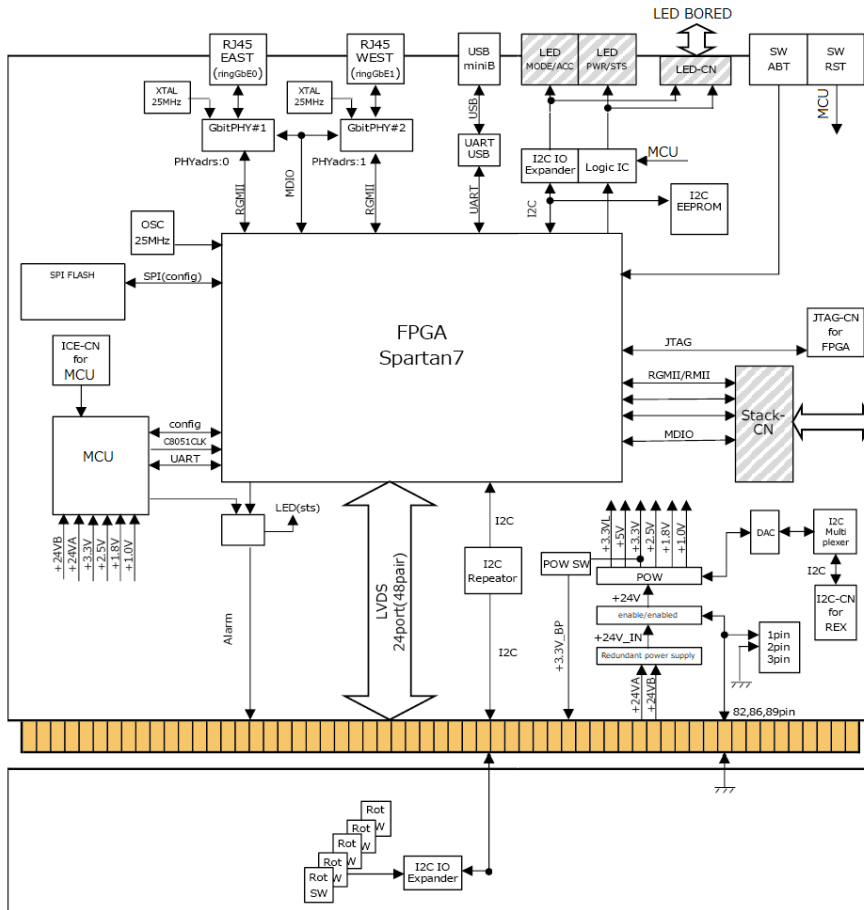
LED BORED

RJ45 EAST (ringGbE0)

RJ45 WEST (ringGbE1)

USB miniB

LED MODE/ACC

LED PWR/STS

LED-CN

SW ABT

SW RST

MCU

XTAL 25MHz

XTAL 25MHz

GbitPHY#1

GbitPHY#2

USB

UART USB

PHYadrs:0

PHYadrs:1

I2C IO Expander

Logic IC

MCU

RGMII

MDIO

RGMII

UART

I2C

I2C EEPROM

OSC 25MHz

SPI FLASH

SPI(config)

FPGA Spartan7

JTAG-CN for FPGA

JTAG

ICE-CN for MCU

RGMII/RMII

Stack-CN

MDIO

MCU

config

C8051CLK

UART

LED(sts)

I2C

DAC

I2C Multi plexer

+24VB

+24VA

+3.3V

+2.5V

+1.8V

+1.0V

+3.3V

+5V

+3.3V

+2.5V

+1.8V

+1.0V

POW SW

I2C Repeator

POW

I2C

I2C-CN for REX

+24V

enable/enabled

LVDS 24port(48pair)

+3.3V_BP

+24V_IN

Redundant power supply

1pin 2pin 3pin

Alarm

I2C

+24VA

+24VB

82,86,89pin

Rot SW

Rot SW

Rot SW

Rot SW

Rot SW

I2C IO Expander